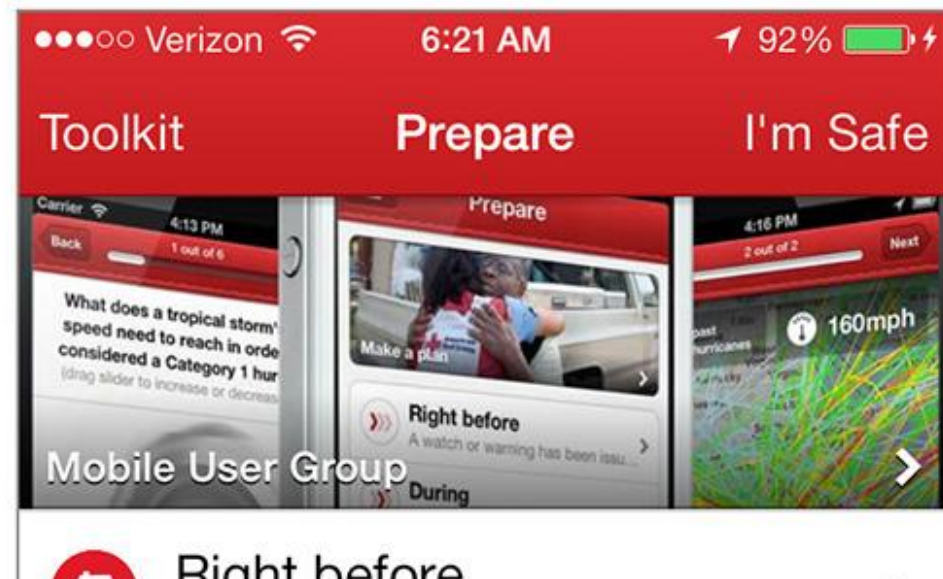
●●●○○ Verizon 6:21 AM 92%

Toolkit Prepare I'm Safe

Carrier 4:13 PM
Back 1 out of 6
What does a tropical storm' speed need to reach in orde considered a Category 1 hur
(drag slider to increase or decreas

Prepare
Make a plan
Right before
A watch or warning has been issu...
During

4:16 PM
2 out of 2 Next
160mph
past hurricanes

Mobile User Group

Right before